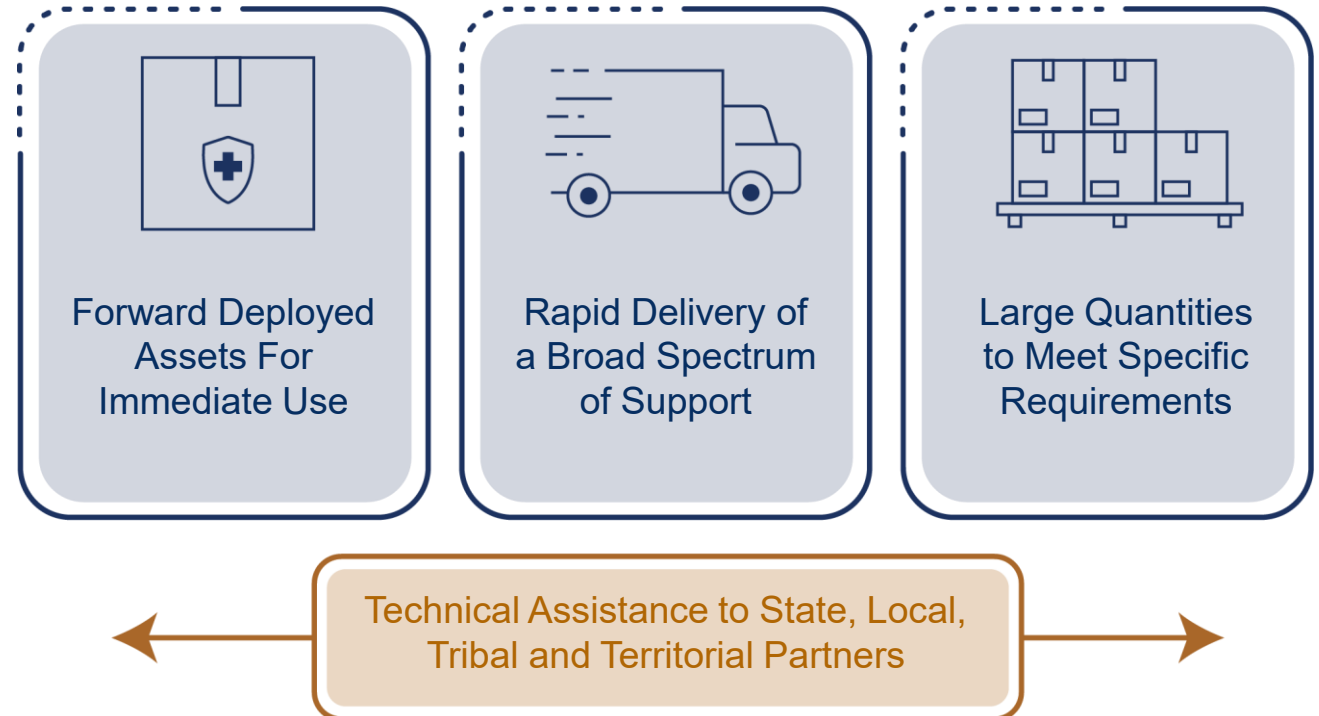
Forward Deployed Assets For Immediate Use

Rapid Delivery of a Broad Spectrum of Support

Large Quantities to Meet Specific Requirements

Technical Assistance to State, Local, Tribal and Territorial Partners